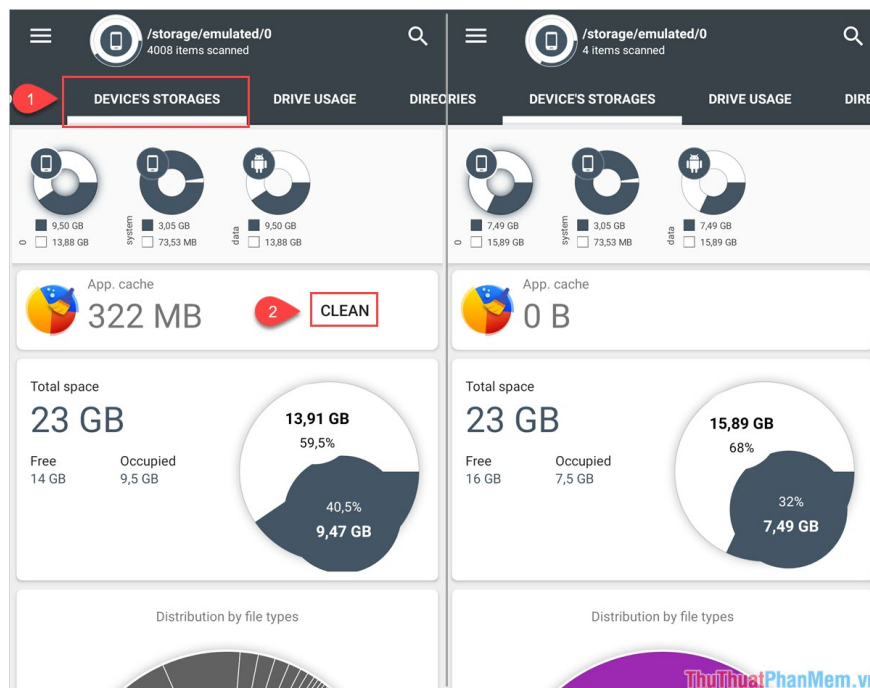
/storage/emulated/0
4008 items scanned

1

DEVICE'S STORAGES DRIVE USAGE DIRECRIES

9,50 GB
13,88 GB
0

system
3,05 GB
73,53 MB

data
9,50 GB
13,88 GB

App. cache
322 MB

2

CLEAN

Total space
23 GB
Free
14 GB
Occupied
9,5 GB

13,91 GB
59,5%
40,5%
9,47 GB

Distribution by file types

/storage/emulated/0
4 items scanned

DEVICE'S STORAGES DRIVE USAGE DIRE

7,49 GB
15,89 GB
0

system
3,05 GB
73,53 MB

data
7,49 GB
15,89 GB

App. cache
0 B

Total space
23 GB
Free
16 GB
Occupied
7,5 GB

15,89 GB
68%
32%
7,49 GB

Distribution by file types

ThuThuatPhanMem.vn